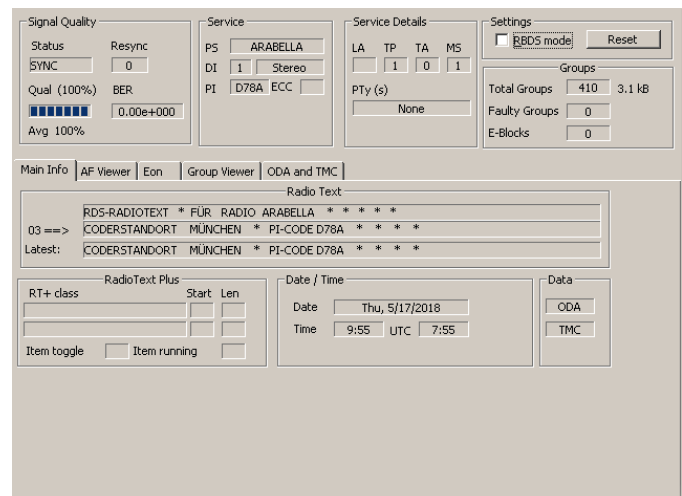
Signal Quality

Status | Resync
SYNC | 0

Qual (100%) | BER
0.00e+000

Avg 100%

Service

PS ARABELLA
DI 1 Stereo
PI D78A ECC

Service Details

LA TP TA MS
1 0 1

PTy (s)
None

Settings

RBDS mode
Reset

Groups

Total Groups 410 3.1 kB
Faulty Groups 0
E-Blocks 0

Main Info | AF Viewer | Eon | Group Viewer | ODA and TMC

Radio Text

RDS-RADIOTEXT * FÜR RADIO ARABELLA * * * * *
03 ==> CODERSTANDORT MÜNCHEN * PI-CODE D78A * * * *
Latest: CODERSTANDORT MÜNCHEN * PI-CODE D78A * * * *

RadioText Plus

RT+ class Start Len

Item toggle Item running

Date / Time

Date Thu, 5/17/2018
Time 9:55 UTC 7:55

Data

ODA
TMC